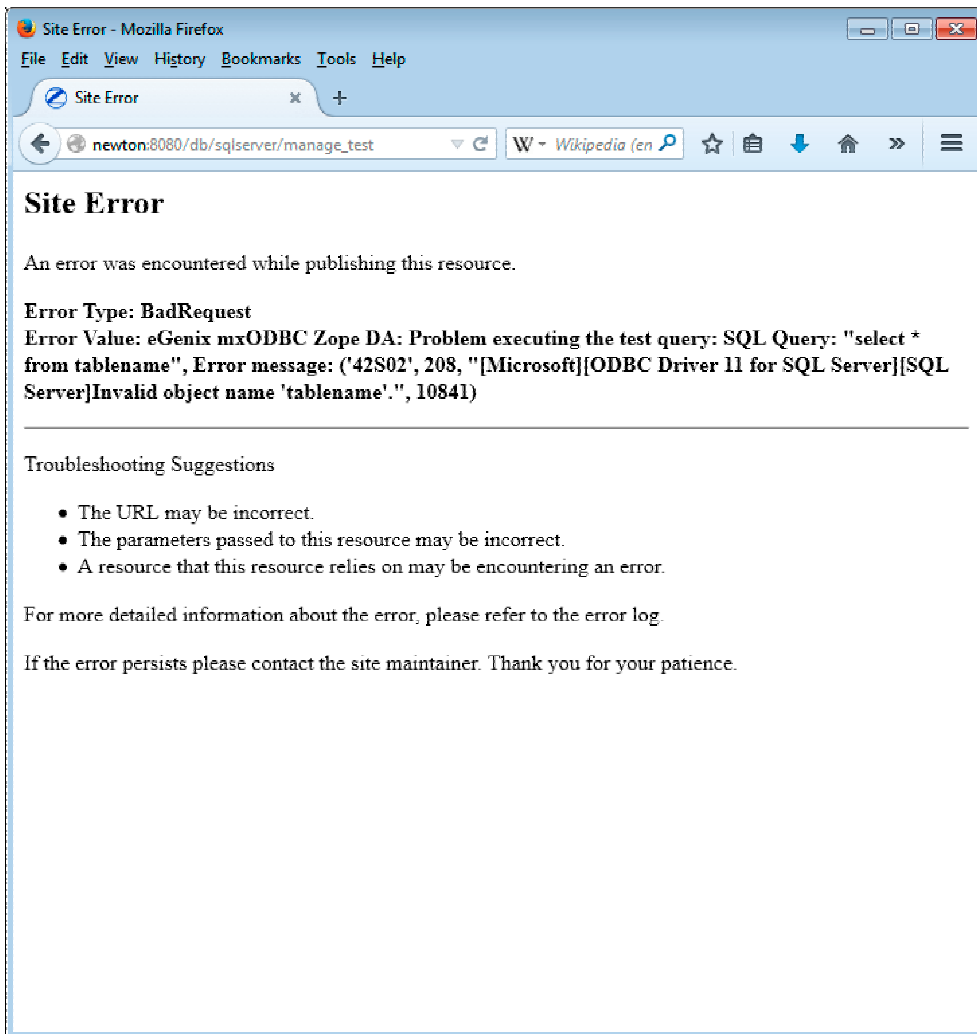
Site Error - Mozilla Firefox

File Edit View History Bookmarks Tools Help

Site Error ×

newton:8080/db/sqlserver/manage_test

W Wikipedia (en

Site Error

An error was encountered while publishing this resource.

Error Type: BadRequest
Error Value: eGenix mxODBC Zope DA: Problem executing the test query: SQL Query: "select * from tablename", Error message: ('42S02', 208, "[Microsoft][ODBC Driver 11 for SQL Server][SQL Server]Invalid object name 'tablename'.", 10841)

Troubleshooting Suggestions

- The URL may be incorrect.
- The parameters passed to this resource may be incorrect.
- A resource that this resource relies on may be encountering an error.

For more detailed information about the error, please refer to the error log.

If the error persists please contact the site maintainer. Thank you for your patience.